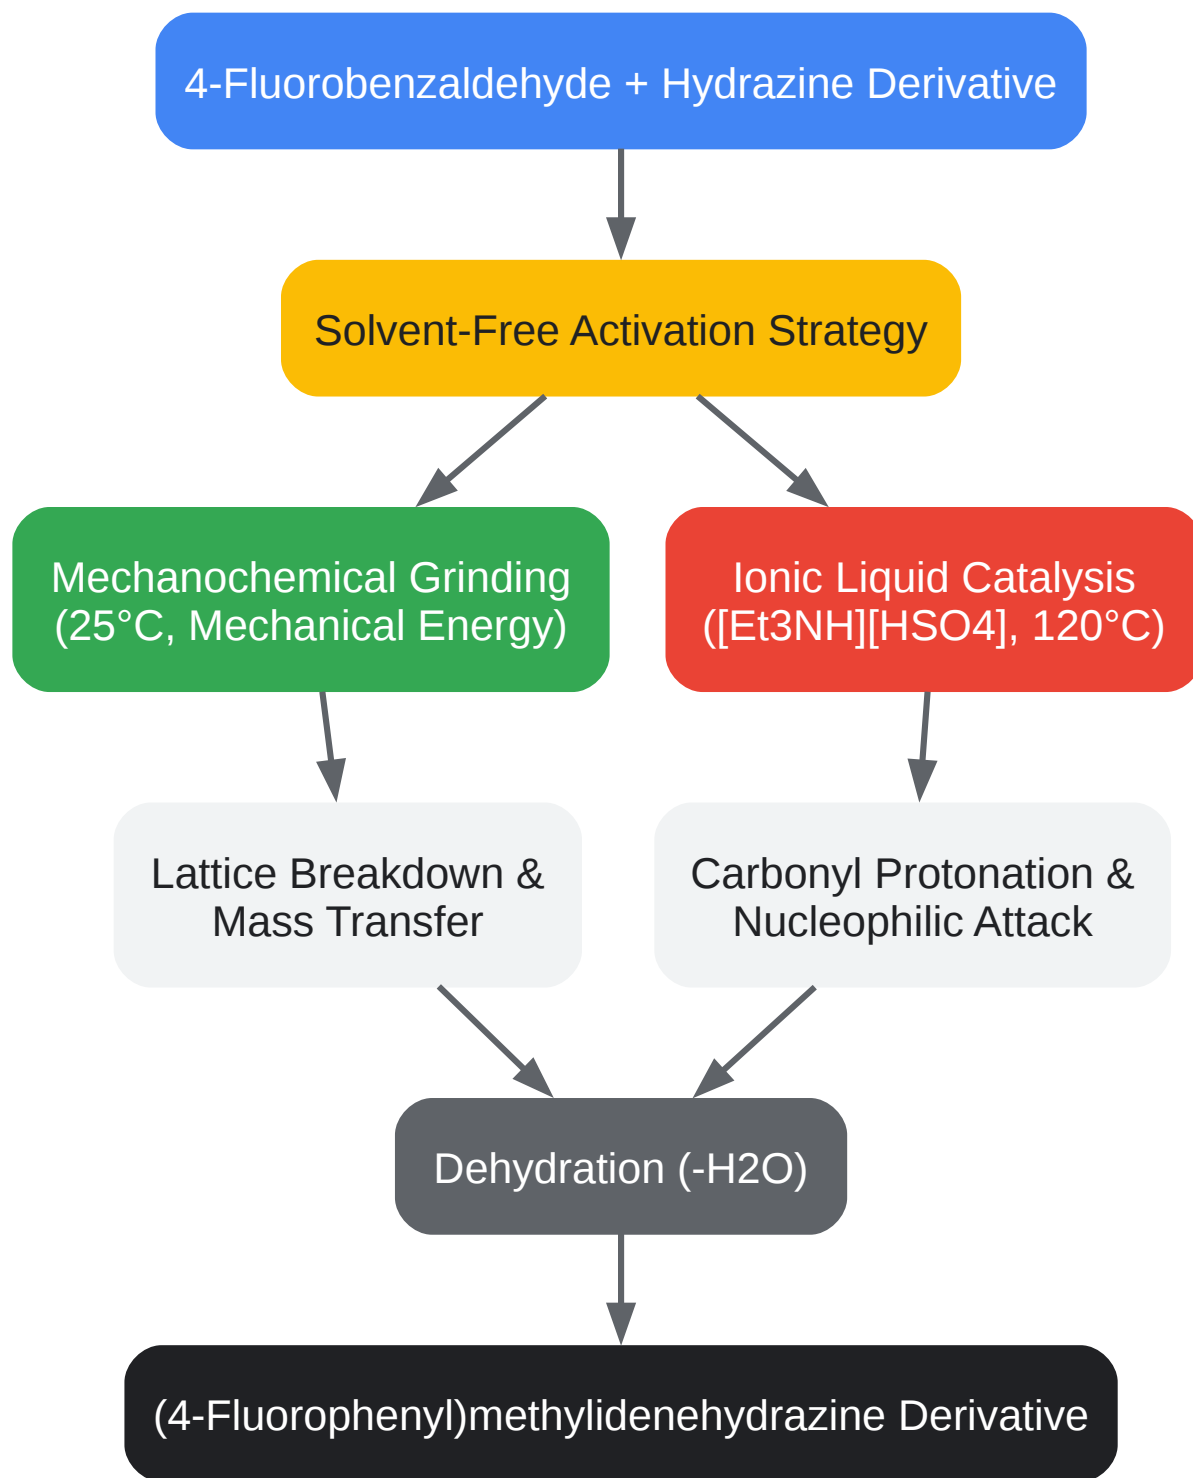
4-Fluorobenzaldehyde + Hydrazine Derivative

Solvent-Free Activation Strategy

Mechanochemical Grinding (25°C, Mechanical Energy)

Ionic Liquid Catalysis ([Et3NH][HSO4], 120°C)

Lattice Breakdown & Mass Transfer

Carbonyl Protonation & Nucleophilic Attack

Dehydration (-H2O)

(4-Fluorophenyl)methylidenehydrazine Derivative